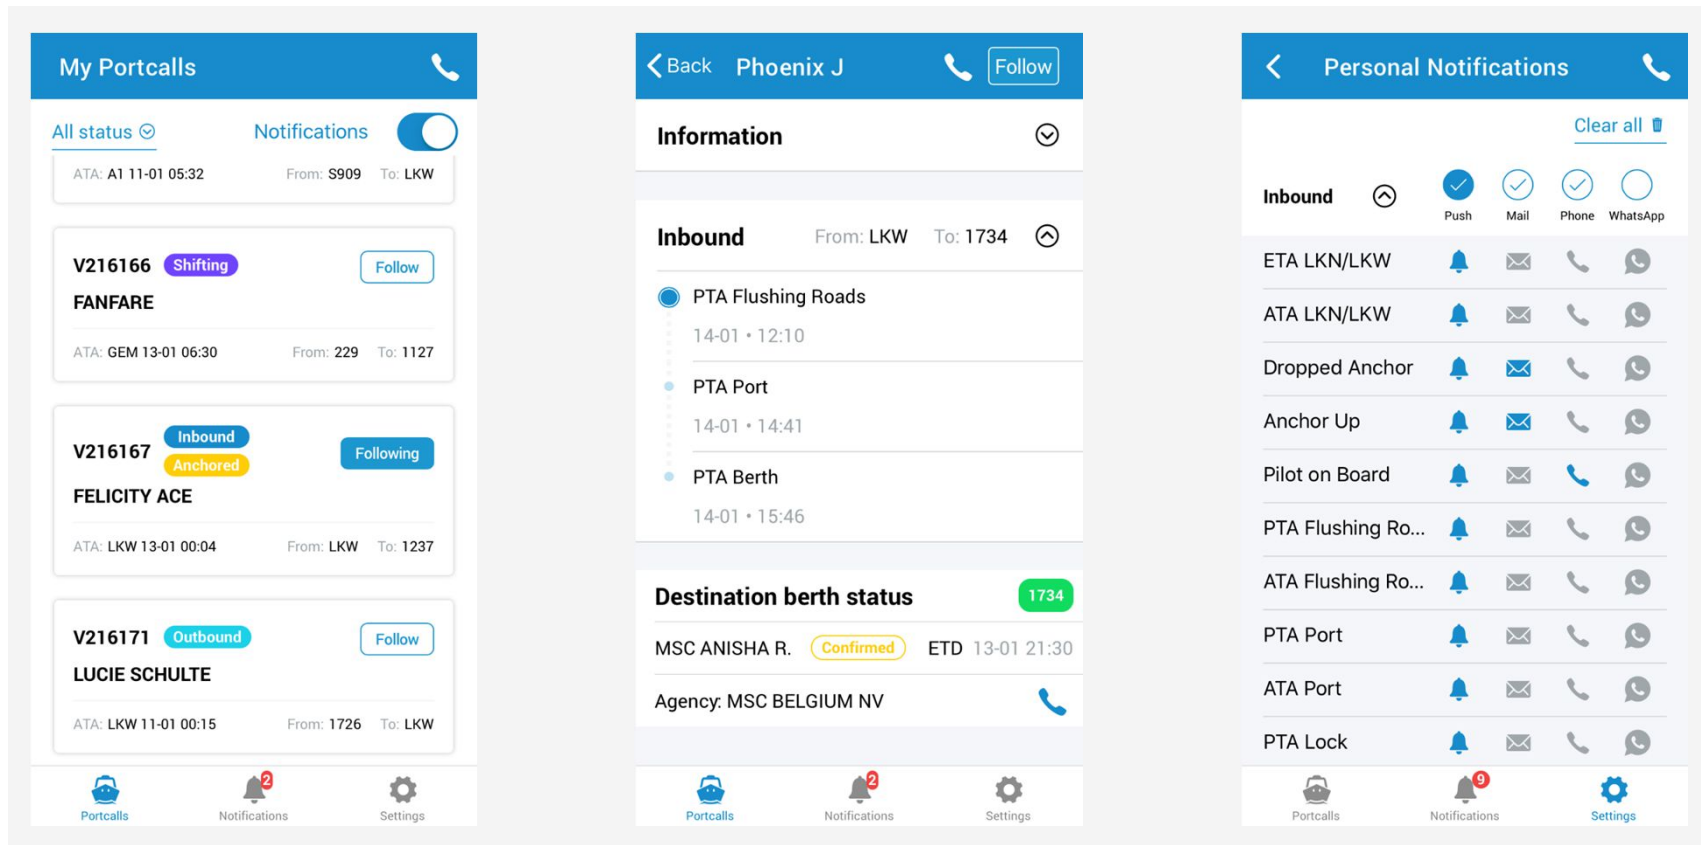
My Portcalls

All status Notifications

ATA: A1 11-01 05:32 From: S909 To: LKW

V216166 Shifting Follow
FANFARE
ATA: GEM 13-01 06:30 From: 229 To: 1127

V216167 Inbound Anchored Following
FELICITY ACE
ATA: LKW 13-01 00:04 From: LKW To: 1237

V216171 Outbound Follow
LUCIE SCHULTE
ATA: LKW 11-01 00:15 From: 1726 To: LKW

Portcalls 2 Notifications Settings

Back Phoenix J Follow

Information

Inbound From: LKW To: 1734

PTA Flushing Roads
14-01 • 12:10
PTA Port
14-01 • 14:41
PTA Berth
14-01 • 15:46

Destination berth status 1734
MSC ANISHA R. Confirmed ETD 13-01 21:30
Agency: MSC BELGIUM NV

Portcalls 2 Notifications Settings

Personal Notifications

Clear all

Inbound Push Mail Phone WhatsApp

ETA LKN/LKW
ATA LKN/LKW
Dropped Anchor
Anchor Up
Pilot on Board
PTA Flushing Ro...
ATA Flushing Ro...
PTA Port
ATA Port
PTA Lock

Portcalls 9 Notifications Settings